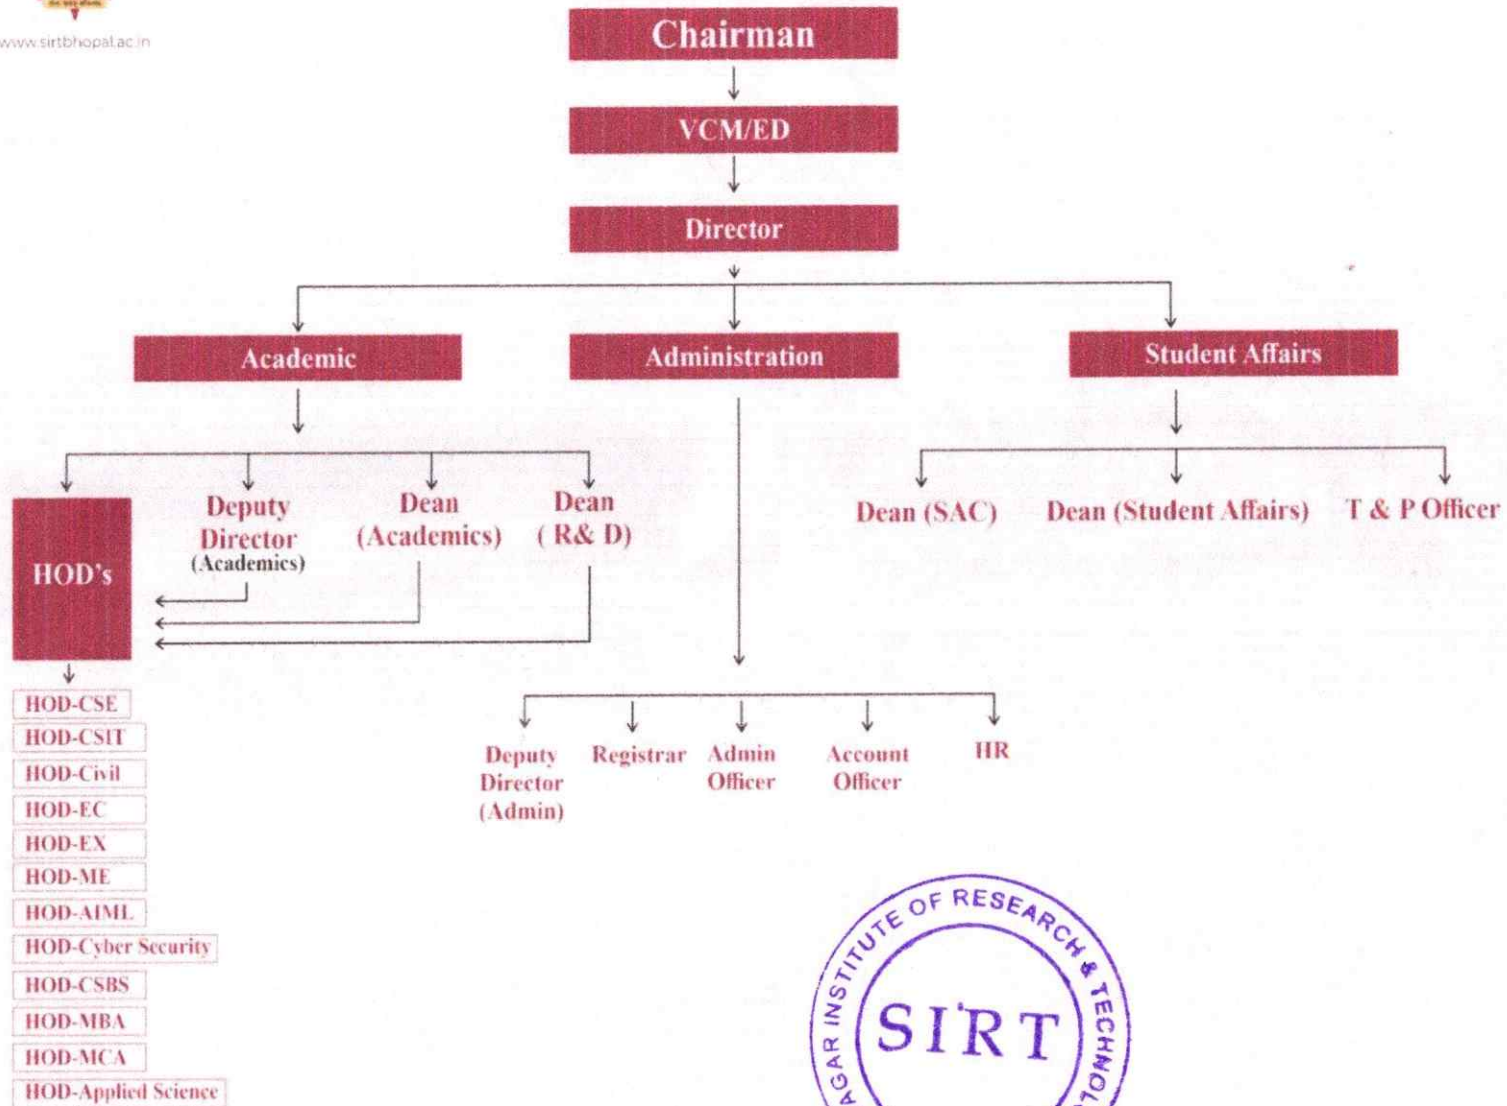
www.sirtbhopal.ac.in

Chairman

VCM/ED

Director

Academic

Administration

Student Affairs

HOD's

Deputy Director (Academics)

Dean (Academics)

Dean ( R& D)

Dean (SAC)

Dean (Student Affairs)

T & P Officer

HOD-CSE
HOD-CSIT
HOD-Civil
HOD-EC
HOD-EX
HOD-ME
HOD-AIML
HOD-Cyber Security
HOD-CSBS
HOD-MBA
HOD-MCA
HOD-Applied Science

Deputy Director (Admin)

Registrar

Admin Officer

Account Officer

HR

AGAR INSTITUTE OF RESEARCH & TECHNOL
SIRT